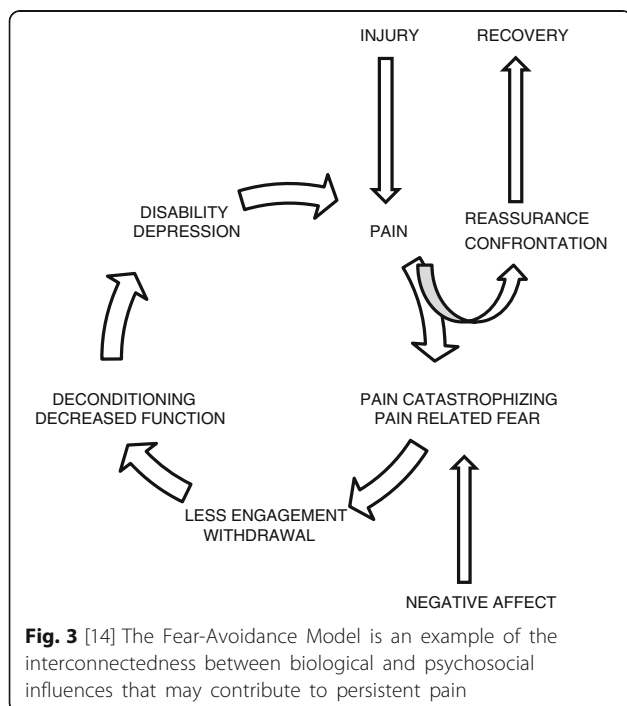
INJURY

RECOVERY

DISABILITY
DEPRESSION

PAIN

REASSURANCE
CONFRONTATION

DECONDITIONING
DECREASED FUNCTION

PAIN CATASTROPHIZING
PAIN RELATED FEAR

LESS ENGAGEMENT
WITHDRAWAL

NEGATIVE AFFECT

**Fig. 3** [14] The Fear-Avoidance Model is an example of the interconnectedness between biological and psychosocial influences that may contribute to persistent pain